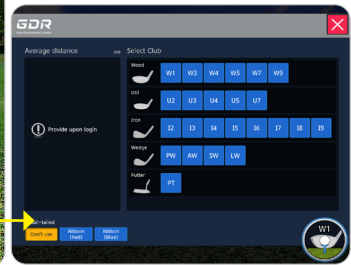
GDR

Average distance

(m)

Provide upon login

Select Club

Wood

W1 W3 W4 W5 W7 W9

Util

U2 U3 U4 U5 U7

Iron

I2 I3 I4 I5 I6 I7 I8 I9

Wedge

PW AW SW LW

Putter

PT

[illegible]tailed

Don't use

Ribbon (Red)

Ribbon (Blue)

W1